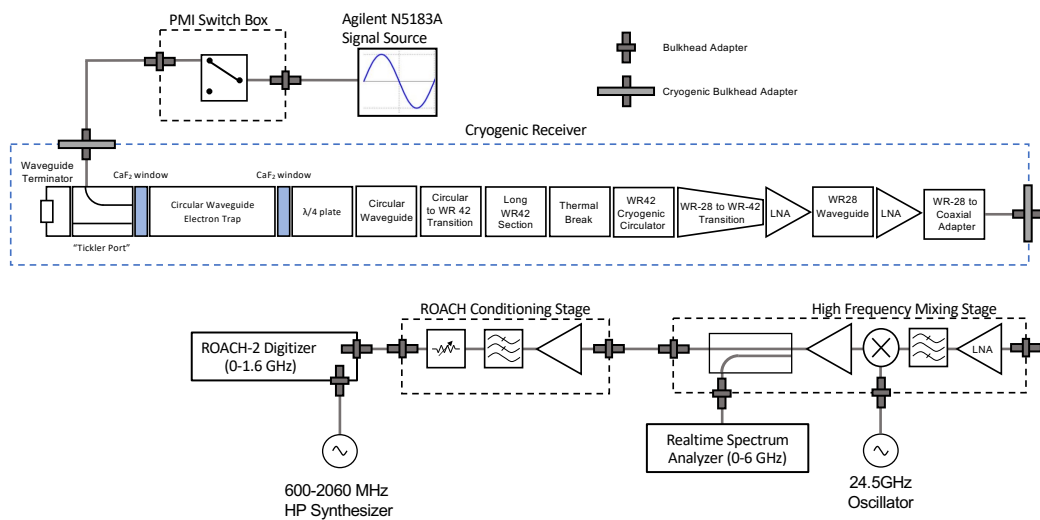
PMI Switch Box

Agilent N5183A
Signal Source

Bulkhead Adapter

Cryogenic Bulkhead Adapter

Cryogenic Receiver

Waveguide Terminator

CaF$_2$ window

CaF$_2$ window

Circular Waveguide Electron Trap

λ/4 plate

Circular Waveguide

Circular to WR 42 Transition

Long WR42 Section

Thermal Break

WR42 Cryogenic Circulator

WR-28 to WR-42 Transition

LNA

WR28 Waveguide

LNA

WR-28 to Coaxial Adapter

"Tickler Port"

ROACH Conditioning Stage

High Frequency Mixing Stage

ROACH-2 Digitizer (0-1.6 GHz)

LNA

Realtime Spectrum Analyzer (0-6 GHz)

600-2060 MHz
HP Synthesizer

24.5GHz
Oscillator